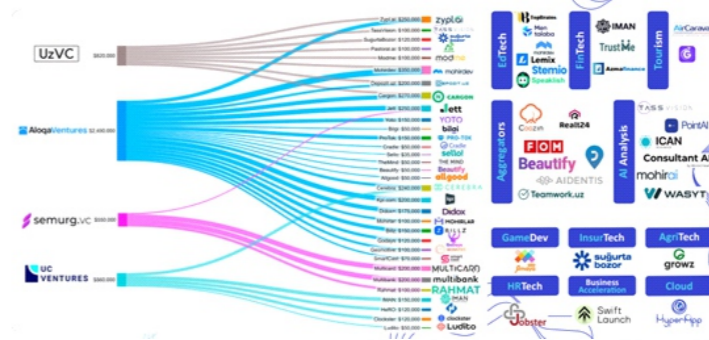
UzVC
AloqaVentures
semurg.vc
UC VENTURES

zypl.ai
TASS
sugurtabozor
modme
mohirdev
EPOCH LAB
CARGON
Jett
YOTO
bilqi
PRO-TOX
Cradle
sello!
THE MIND
Beautify
allgood
CEREBRA
Didox
MOHIRAI
BILLZ
MULTICARD
multibank
RAHMAT
IMAN
clockster
Ludito

EdTech
TopStudes
Mentalaba
Lemix
Stemio
Speaklish

FinTech
IMAN
TrustMe
Asma finance

Tourism
AirCaravan

Aggregators
Coozin
Realt24
FOM
Beautify
AIDENTIS
Teamwork.uz

AI Analysis
TASS VISION
PointAI
ICAN
Consultant AI
mohirai
WASYT

GameDev
InsurTech
sugurta bozor
AgriTech
growz
HRTech
Jobster
Business Acceleration
Swift Launch
Cloud
HyperApp